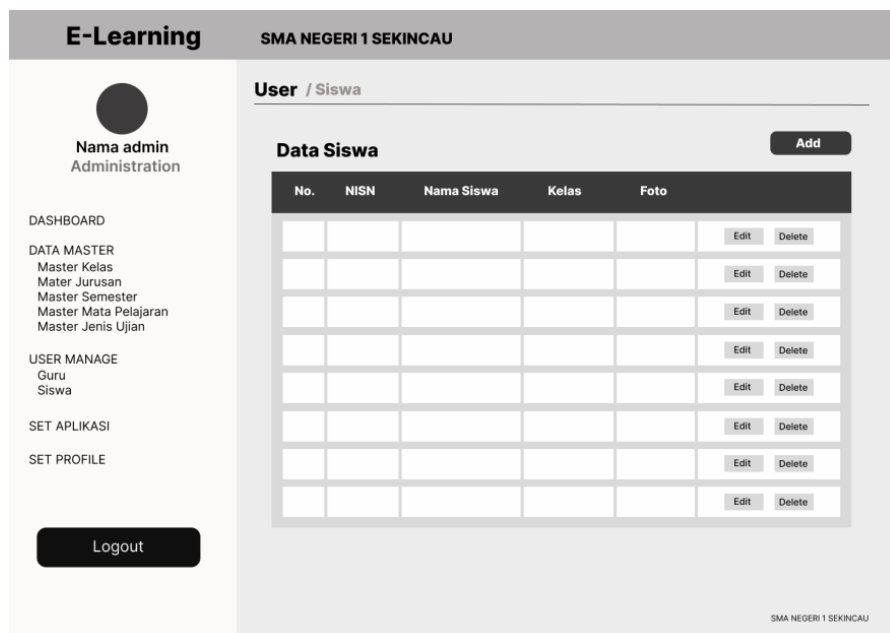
E-Learning

SMA NEGERI 1 SEKINCAU

Nama admin
Administration

DASHBOARD

DATA MASTER
Master Kelas
Mater Jurusan
Master Semester
Master Mata Pelajaran
Master Jenis Ujian

USER MANAGE
Guru
Siswa

SET APLIKASI

SET PROFILE

Logout

User / Siswa

Data Siswa

Add

| No. | NISN | Nama Siswa | Kelas | Foto | |
|---|---|---|---|---|---|
| | | | | | Edit Delete |
| | | | | | Edit Delete |
| | | | | | Edit Delete |
| | | | | | Edit Delete |
| | | | | | Edit Delete |
| | | | | | Edit Delete |
| | | | | | Edit Delete |
| | | | | | Edit Delete |

SMA NEGERI 1 SEKINCAU